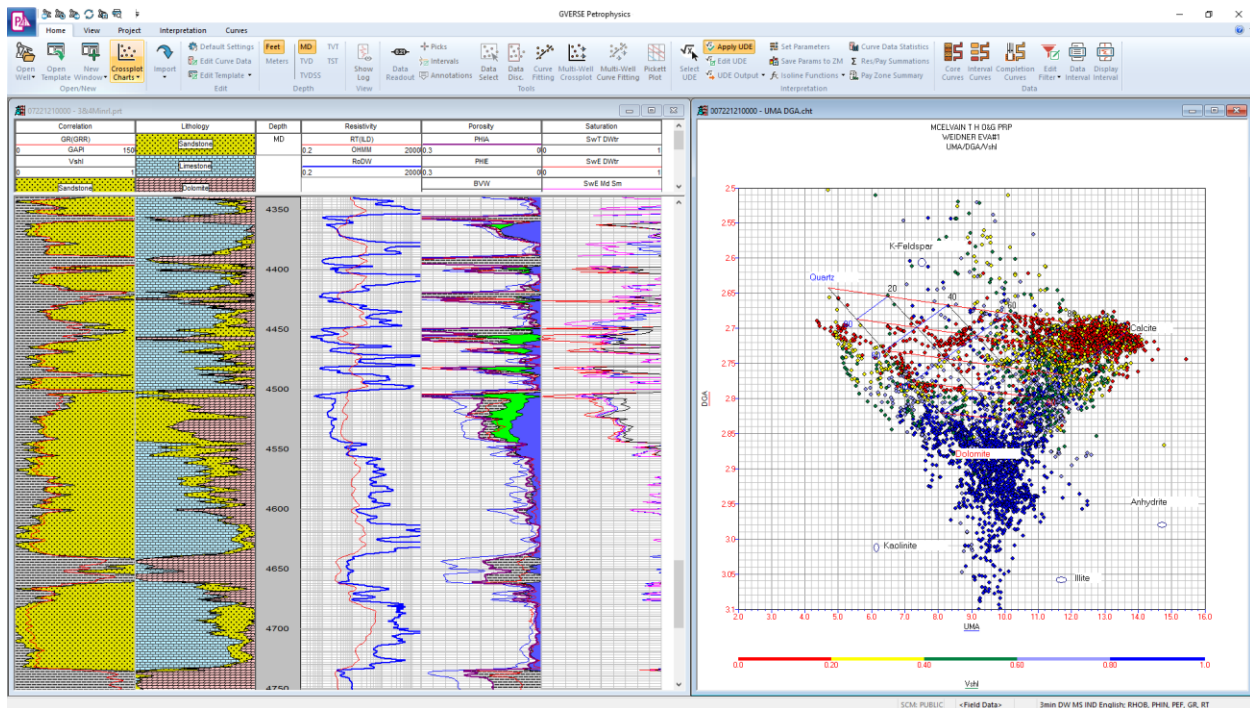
GVERSE Petrophysics

Home View Project Interpretation Curves

Open Well Open Template New Window Crossplot Charts Import
Open/New
Default Settings
Edit Curve Data
Edit Template
Edit
Feet Meters
MD TVD TVDSS
TVT TST
Depth
Show Log
View
Data Readout
Picks
Intervals
Annotations
Data Select
Data Disc.
Curve Fitting
Multi-Well Crossplot
Multi-Well Curve Fitting
Pickett Plot
Tools
Select UDE
Apply UDE
Edit UDE
UDE Output
Set Parameters
Save Params to ZM
Isoline Functions
Curve Data Statistics
Res/Pay Summations
Pay Zone Summary
Interpretation
Core Curves
Interval Curves
Completion Curves
Edit Filter
Data Interval
Display Interval
Data

07221210000 - MultiWell.pet

| Correlation | Lithology | Depth | Resistivity | Porosity | Saturation |
|---|---|---|---|---|---|
| GR(GRR) 0 150 | Sandstone | MD | RT(ILD) 0.2 OHMM 2000 | PHIA 0.3 0 | SwT DWtr 0 1 |
| Vshl 0 1 | Limestone | | RoDW 0.2 2000 | PHIE 0.3 0 | SwE DWtr 0 1 |
| Sandstone | Dolomite | | | BVW | SwE Md Sm |

4350
4400
4450
4500
4550
4600
4650
4700
4750

07221210000 - UMA DGA.cht

MCELVAIN T H OXG PRP
WEIDNER EVA#1
UMA/DGA/Vshl

K-Feldspar
Quartz
20
40
60
Calcite
Dolomite
Anhydrite
Kaolinite
Illite

DGA
2.5
2.55
2.6
2.65
2.7
2.75
2.8
2.85
2.9
2.95
3.0
3.05
3.1

2.0 3.0 4.0 5.0 6.0 7.0 8.0 9.0 10.0 11.0 12.0 13.0 14.0 15.0 16.0
UMA

0.0 0.20 0.40 0.60 0.80 1.0
Vshl

SCM: PUBLIC <Field Data> 3min DW MS IND English; RHOB, PHIN, PEF, GR, RT